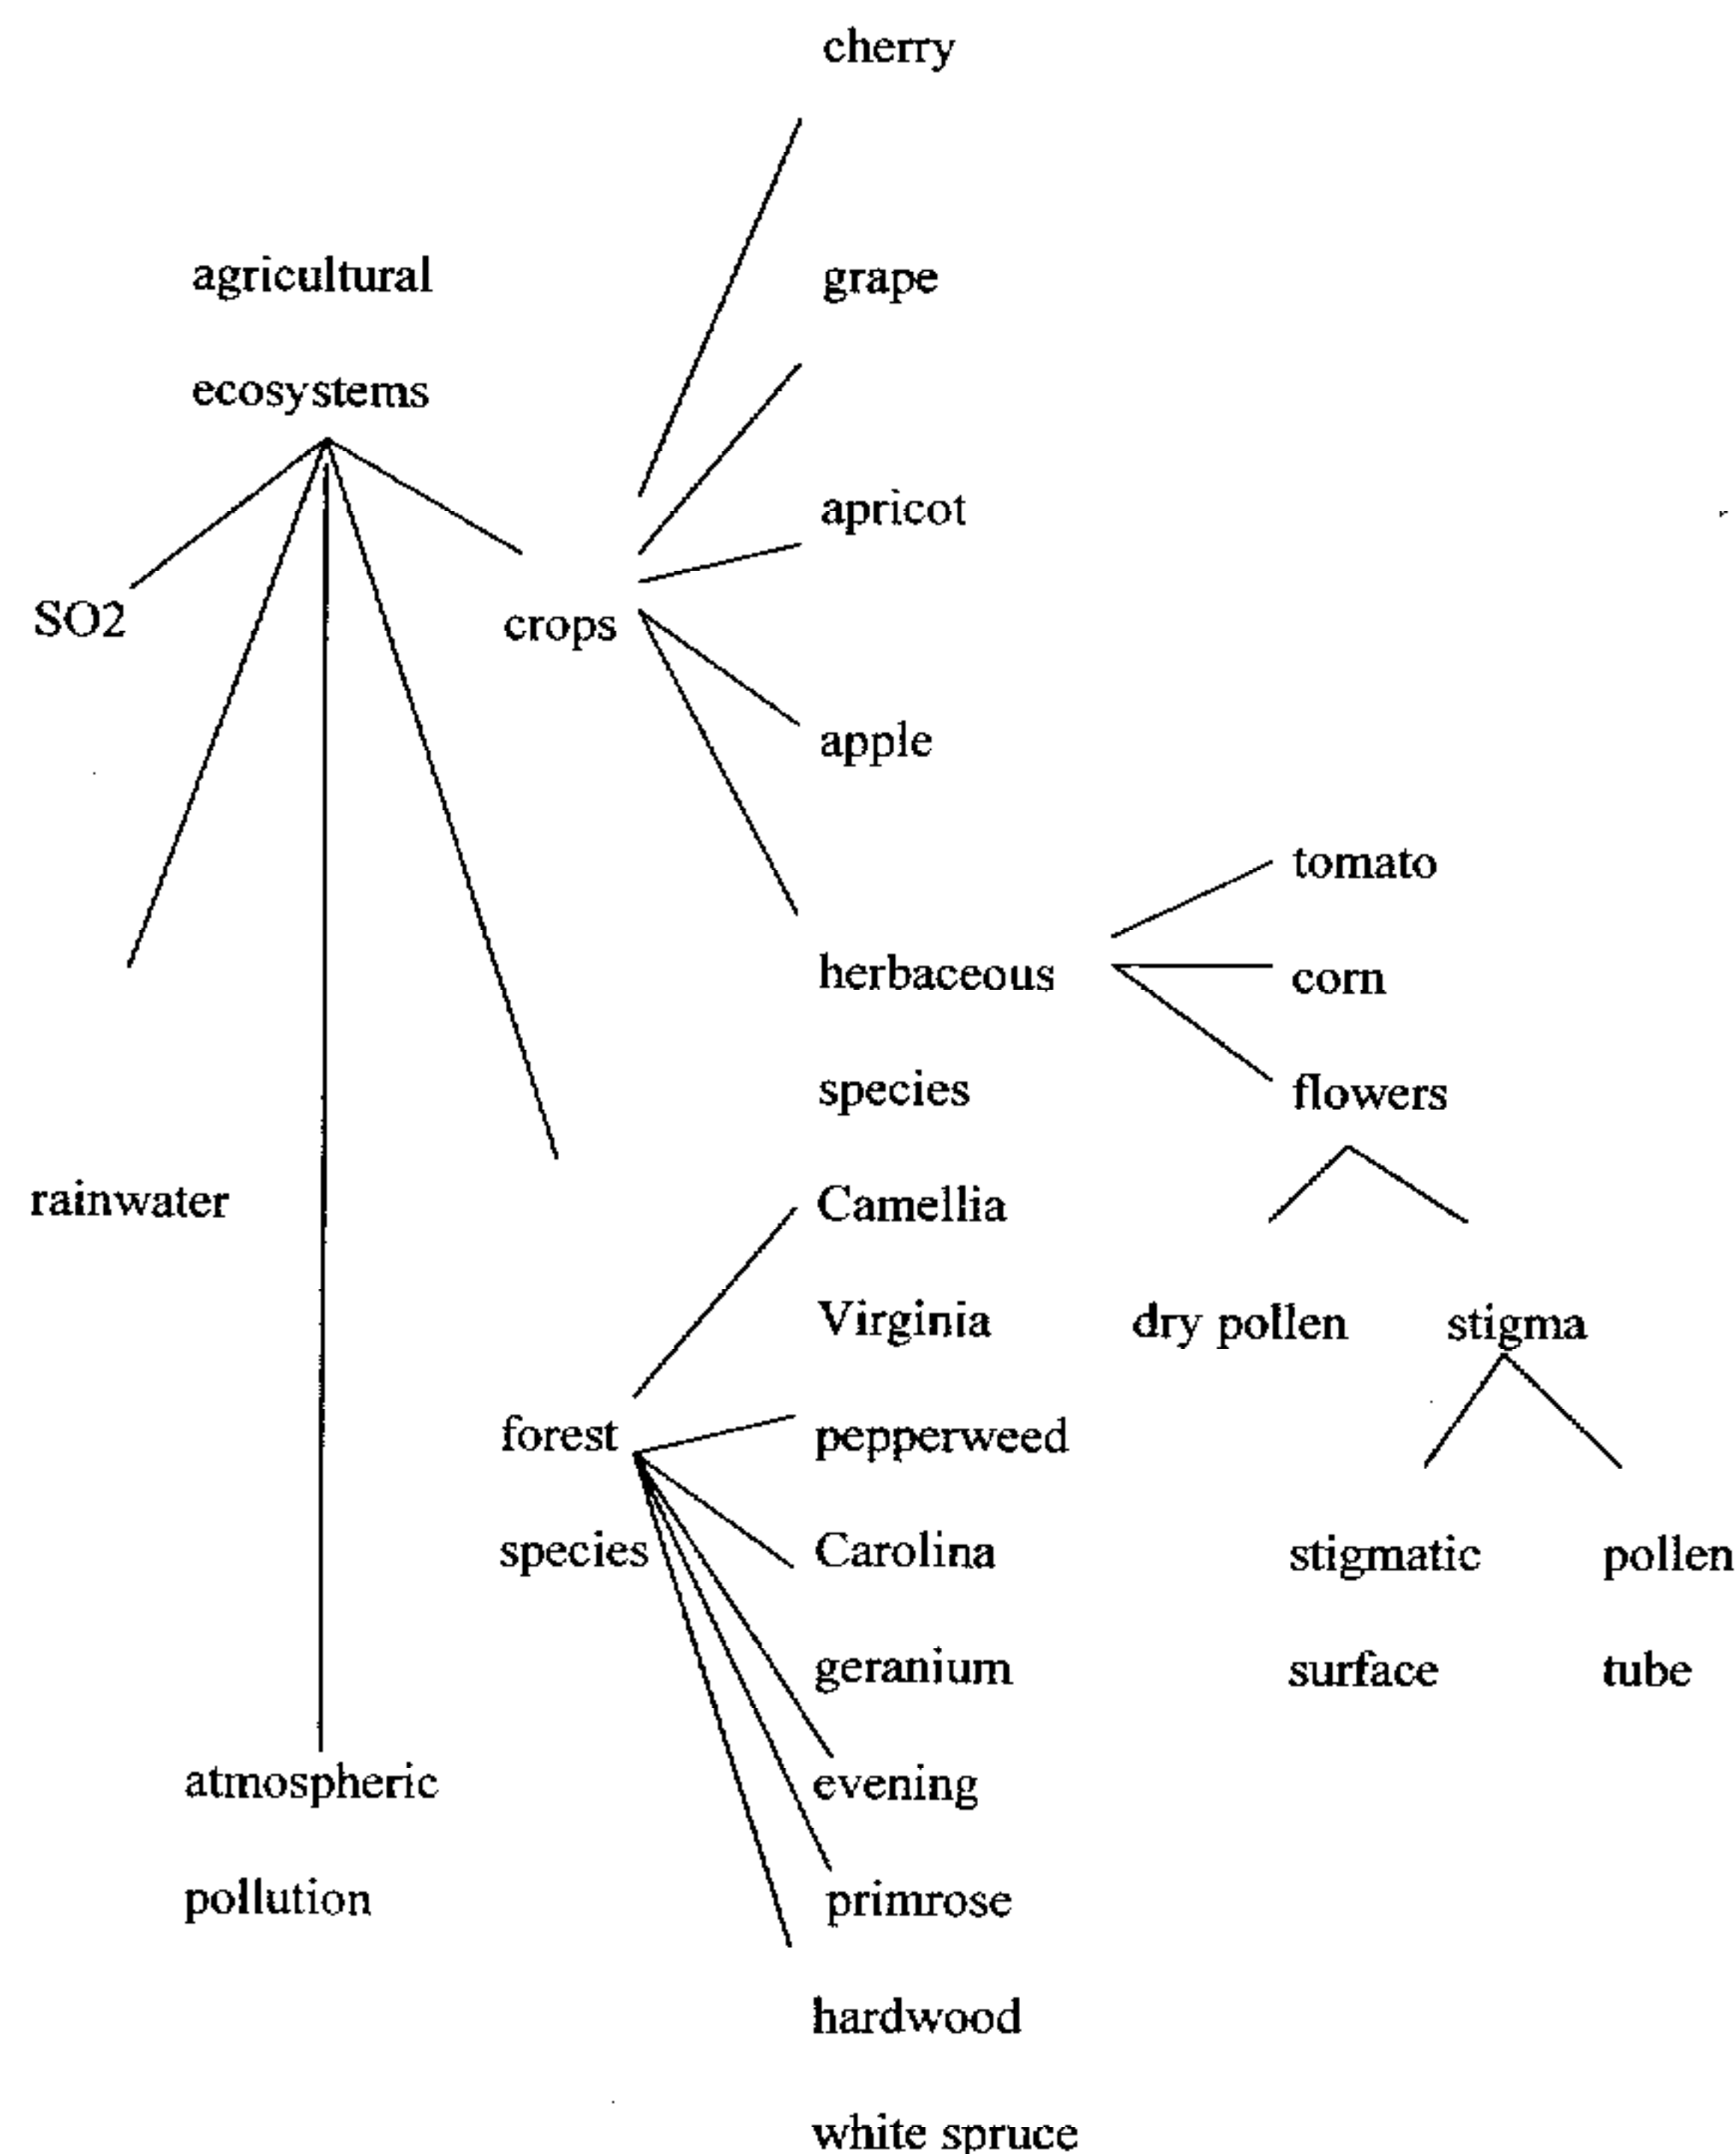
cherry

agricultural

ecosystems

grape

apricot

SO2

crops

apple

tomato

herbaceous

corn

species

flowers

rainwater

Camellia

Virginia

dry pollen

stigma

forest

pepperweed

species

Carolina

stigmatic

pollen

geranium

surface

tube

atmospheric

evening

pollution

primrose

hardwood

white spruce